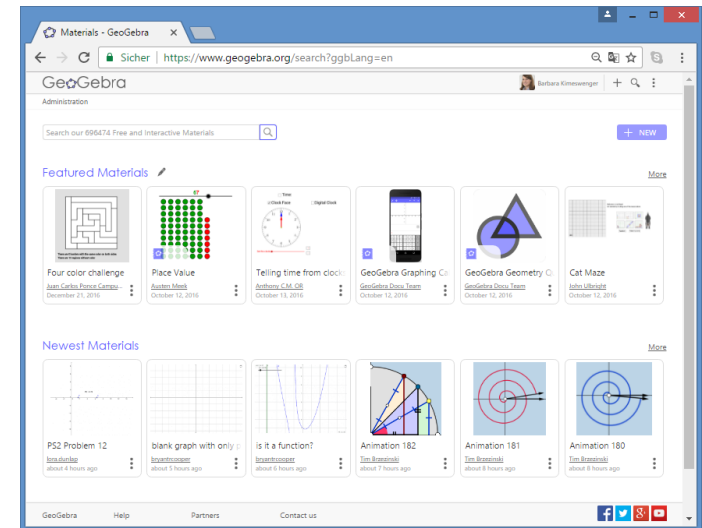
Materials - GeoGebra

Sicher | https://www.geogebra.org/search?ggbLang=en

GeoGebra

Barbara Kimeswenger

Administration

Search our 696474 Free and Interactive Materials

+ NEW

Featured Materials

More

Four color challenge
Juan Carlos Ponce Campu...
December 21, 2016

Place Value
Austen Meek
October 12, 2016

Telling time from clock
Anthony C.M. OR
October 13, 2016

GeoGebra Graphing Ca
GeoGebra Docu Team
October 12, 2016

GeoGebra Geometry Q
GeoGebra Docu Team
October 12, 2016

Cat Maze
John Ulbright
October 12, 2016

Newest Materials

More

PS2 Problem 12
lora.dunlap
about 4 hours ago

blank graph with only p
bryantrcooper
about 5 hours ago

is it a function?
bryantrcooper
about 6 hours ago

Animation 182
Tim Brzezinski
about 7 hours ago

Animation 181
Tim Brzezinski
about 8 hours ago

Animation 180
Tim Brzezinski
about 8 hours ago

GeoGebra Help Partners Contact us